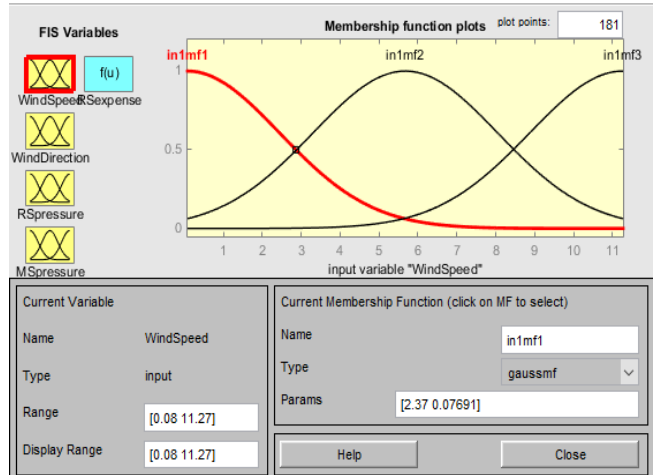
FIS Variables

Membership function plots

plot points: 181

f(u)

WindSpeed

RSexpense

WindDirection

RSpressure

MSpressure

in1mf1

in1mf2

in1mf3

1

0.5

0

1 2 3 4 5 6 7 8 9 10 11

input variable "WindSpeed"

Current Variable

Name WindSpeed

Type input

Range [0.08 11.27]

Display Range [0.08 11.27]

Current Membership Function (click on MF to select)

Name in1mf1

Type gaussmf

Params [2.37 0.07691]

Help

Close